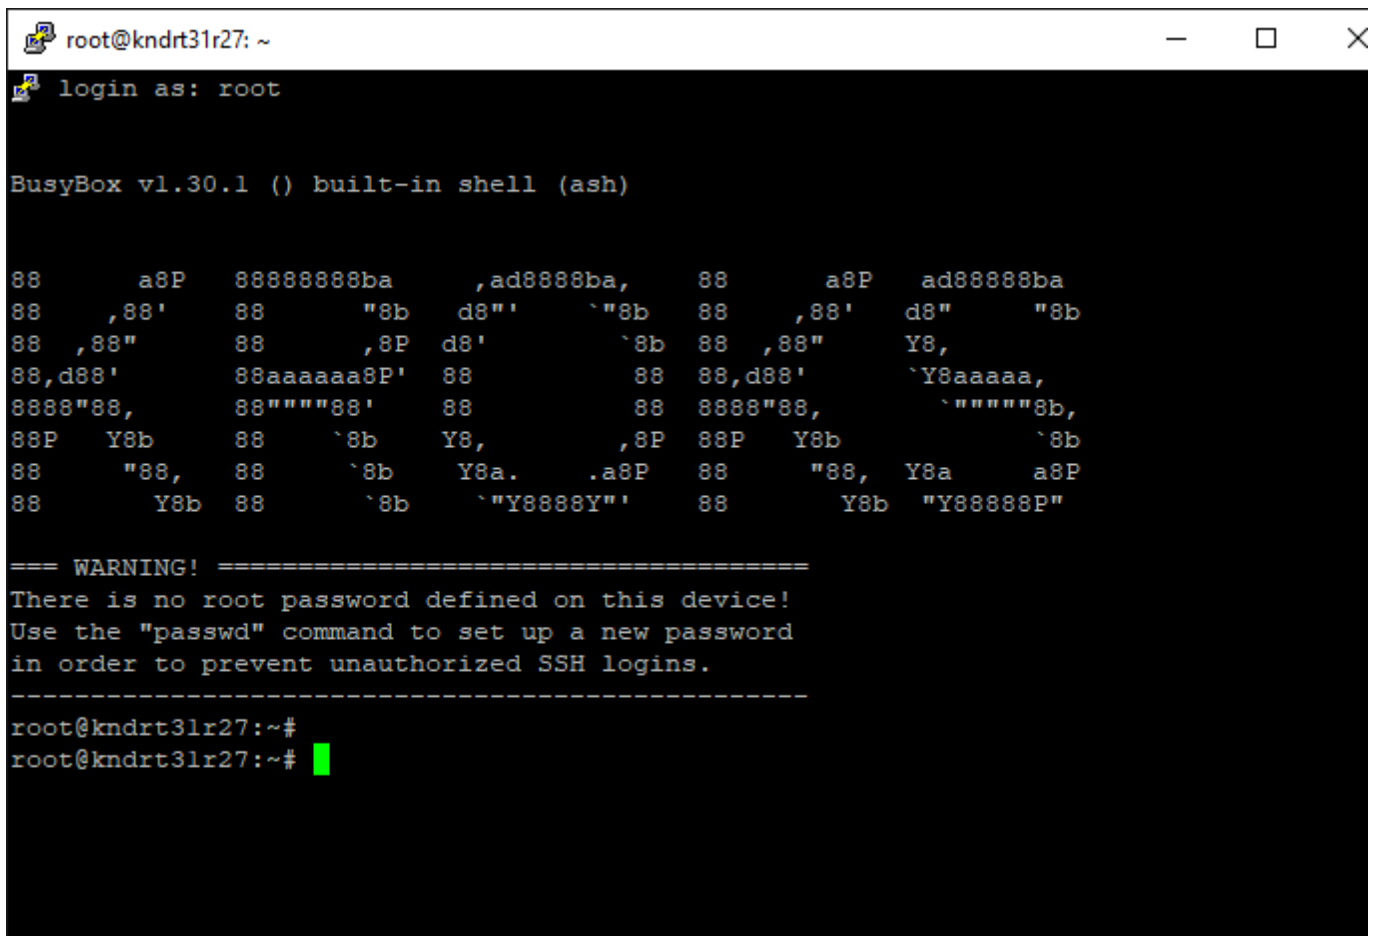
root@kndrt31r27: ~

login as: root

BusyBox v1.30.1 () built-in shell (ash)

```
88      a8P   88888888ba     ,ad8888ba,    88      a8P   ad88888ba
88    ,88'    88      "8b   d8"'    `"8b   88    ,88'   d8"     "8b
88  ,88"      88      ,8P  d8'        `8b  88  ,88"     Y8,
88,d88'       88aaaaaa8P'  88          88  88,d88'      `Y8aaaaa,
8888"88,      88""""88'    88          88  8888"88,       `"""""8b,
88P   Y8b     88    `8b    Y8,        ,8P  88P   Y8b            `8b
88     "88,   88     `8b    Y8a.    .a8P   88     "88,  Y8a     a8P
88       Y8b  88      `8b    `"Y8888Y"'    88       Y8b  "Y88888P"
```

=== WARNING! =====================================
There is no root password defined on this device!
Use the "passwd" command to set up a new password
in order to prevent unauthorized SSH logins.
--------------------------------------------------
root@kndrt31r27:~#
root@kndrt31r27:~#